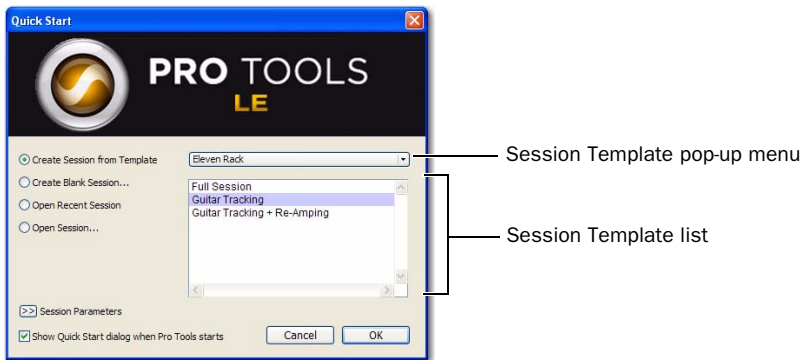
Quick Start

PRO TOOLS
LE

Create Session from Template
Create Blank Session...
Open Recent Session
Open Session...

Eleven Rack

Full Session
Guitar Tracking
Guitar Tracking + Re-Amping

Session Template pop-up menu

Session Template list

>> Session Parameters

Show Quick Start dialog when Pro Tools starts

Cancel
OK